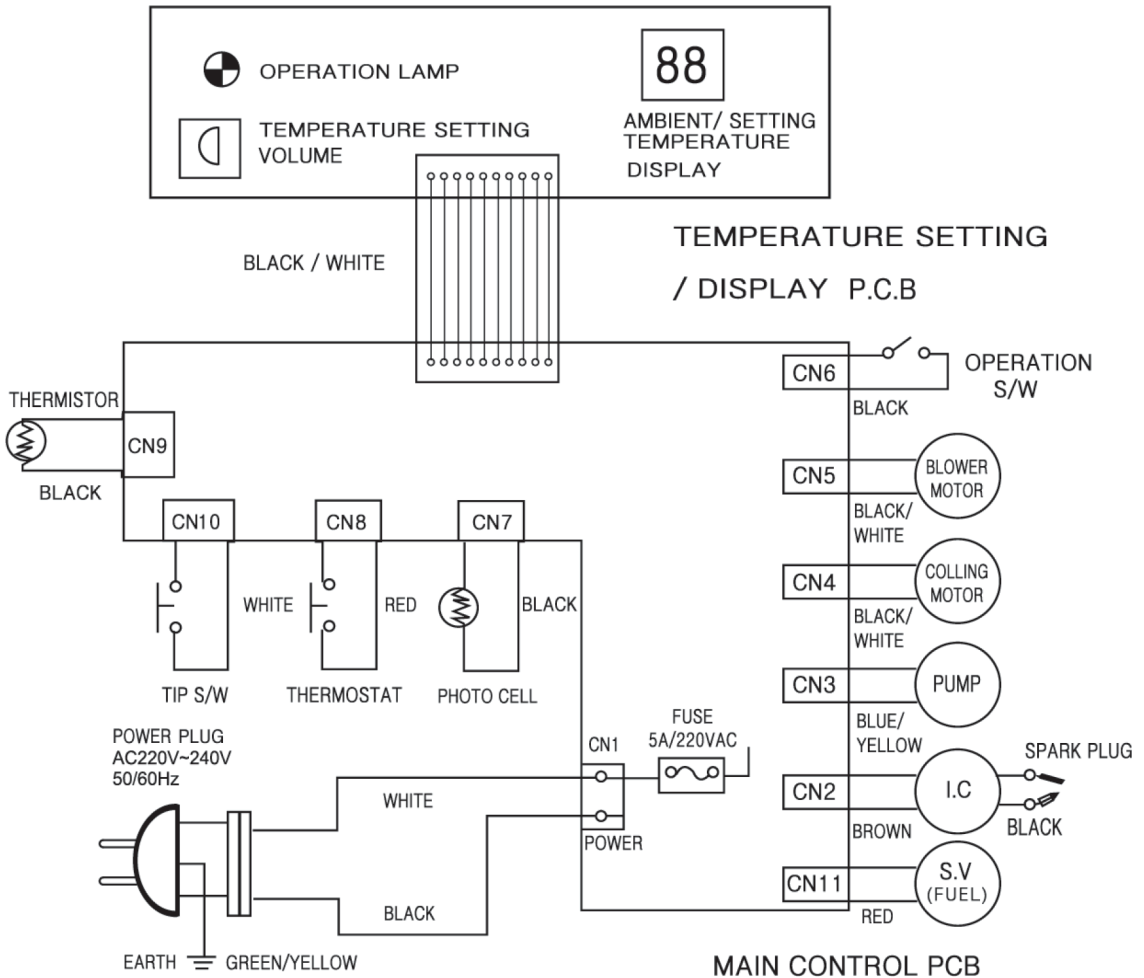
OPERATION LAMP

TEMPERATURE SETTING VOLUME

88

AMBIENT/ SETTING TEMPERATURE DISPLAY

TEMPERATURE SETTING / DISPLAY P.C.B

BLACK / WHITE

CN6
OPERATION S/W
BLACK

THERMISTOR
CN9
BLACK

CN5
BLOWER MOTOR
BLACK/ WHITE

CN10 CN8 CN7

CN4
COLLING MOTOR
BLACK/ WHITE

WHITE RED BLACK

TIP S/W THERMOSTAT PHOTO CELL

CN3
PUMP
BLUE/ YELLOW

POWER PLUG
AC220V~240V
50/60Hz

CN1
FUSE
5A/220VAC

SPARK PLUG
CN2
I.C
BLACK

WHITE
POWER
BROWN

CN11
S.V (FUEL)

BLACK
RED

EARTH GREEN/YELLOW

MAIN CONTROL PCB